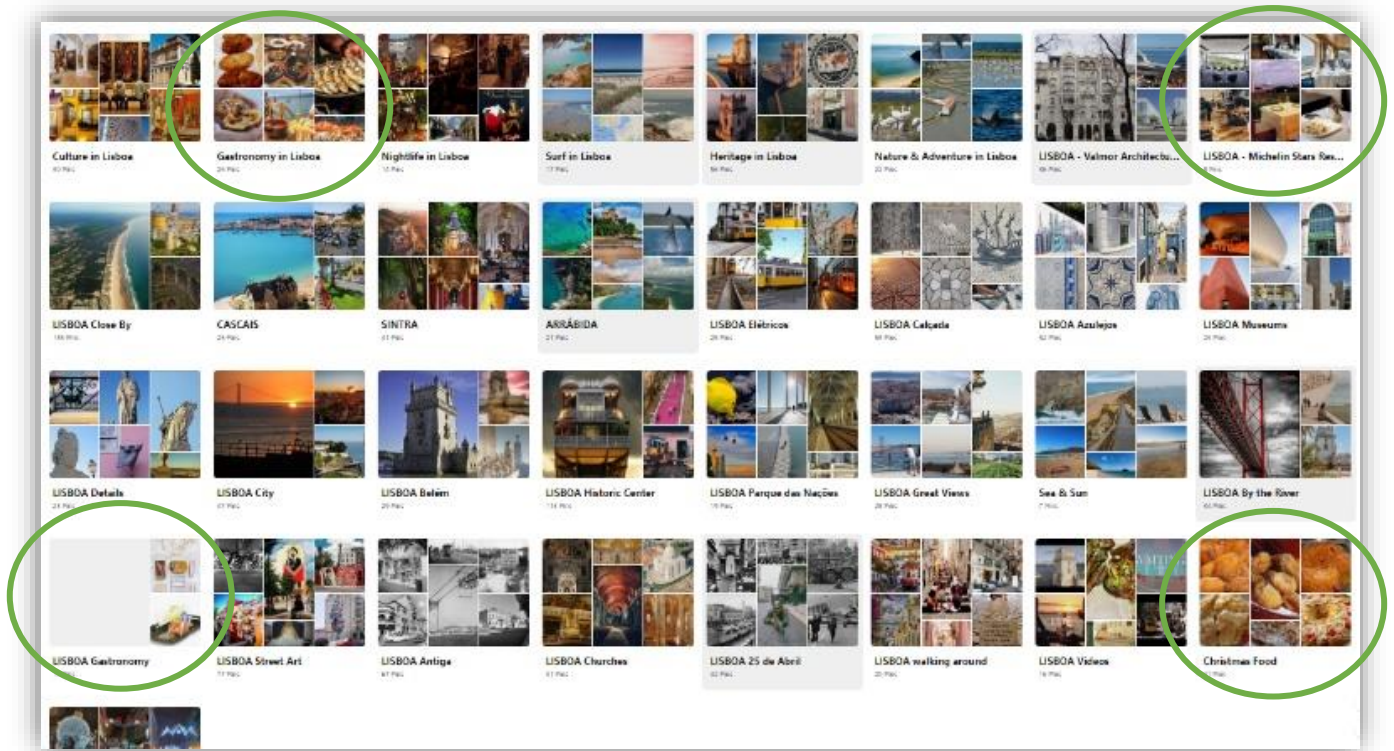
Culture in Lisboa
40 Pins

Gastronomy in Lisboa
24 Pins

Nightlife in Lisboa
15 Pins

Surf in Lisboa
17 Pins

Heritage in Lisboa
56 Pins

Nature & Adventure in Lisboa
22 Pins

LISBOA - Valmor Architectu...
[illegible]

LISBOA - Michelin Stars Res...
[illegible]

LISBOA Close By
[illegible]

CASCAIS
24 Pins

SINTRA
41 Pins

ARRÁBIDA
21 Pins

LISBOA Elétricos
26 Pins

LISBOA Calçada
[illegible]

LISBOA Azulejos
62 Pins

LISBOA Museums
24 Pins

LISBOA Details
24 Pins

LISBOA City
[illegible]

LISBOA Belém
29 Pins

LISBOA Historic Center
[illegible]

LISBOA Parque das Nações
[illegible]

LISBOA Great Views
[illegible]

Sea & Sun
7 Pins

LISBOA By the River
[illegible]

LISBOA Gastronomy

LISBOA Street Art
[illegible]

LISBOA Antiga
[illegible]

LISBOA Churches
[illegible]

LISBOA 25 de Abril
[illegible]

LISBOA walking around
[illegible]

LISBOA Videos
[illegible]

Christmas Food
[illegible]